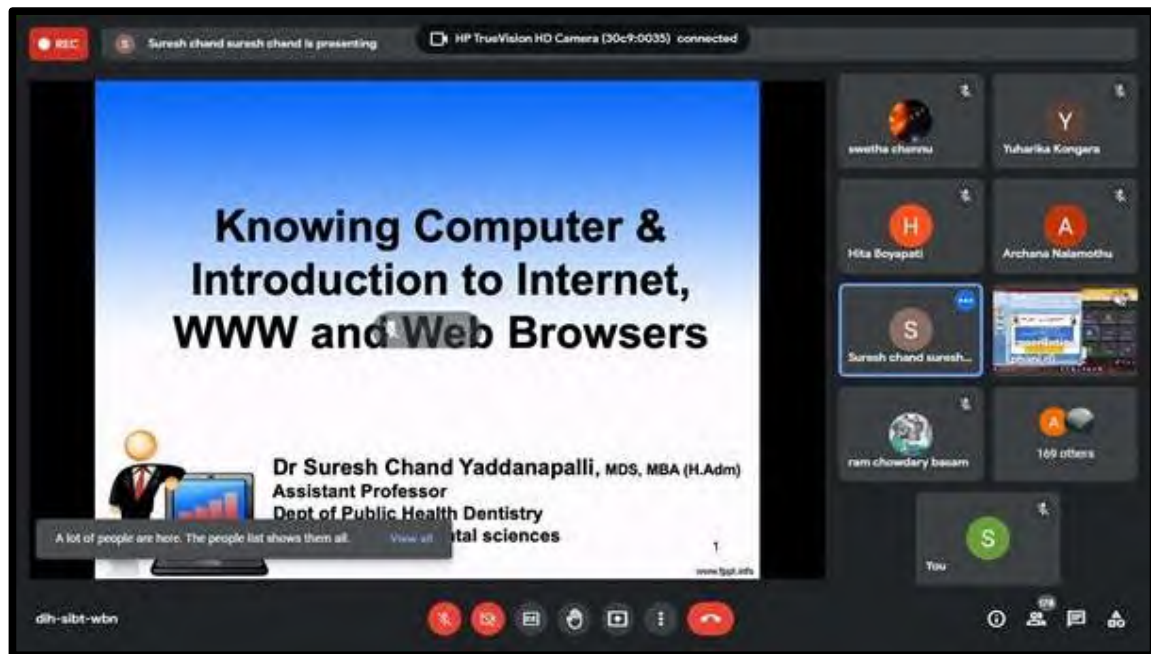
REC

S Suresh chand suresh chand is presenting

HP TrueVision HD Camera (30c9:0035) connected

Knowing Computer & Introduction to Internet, WWW and Web Browsers

Dr Suresh Chand Yaddanapalli, MDS, MBA (H.Adm)
Assistant Professor
Dept of Public Health Dentistry
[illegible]tal sciences

1

www.fppt.info

A lot of people are here. The people list shows them all. View all

swetha chinnu

Y
Yuharika Kongara

H
Hita Boyapati

A
Archana Nalamothu

S
Suresh chand suresh...

ram chowdary basam

A
169 others

S
You

dih-sibt-wbn

178